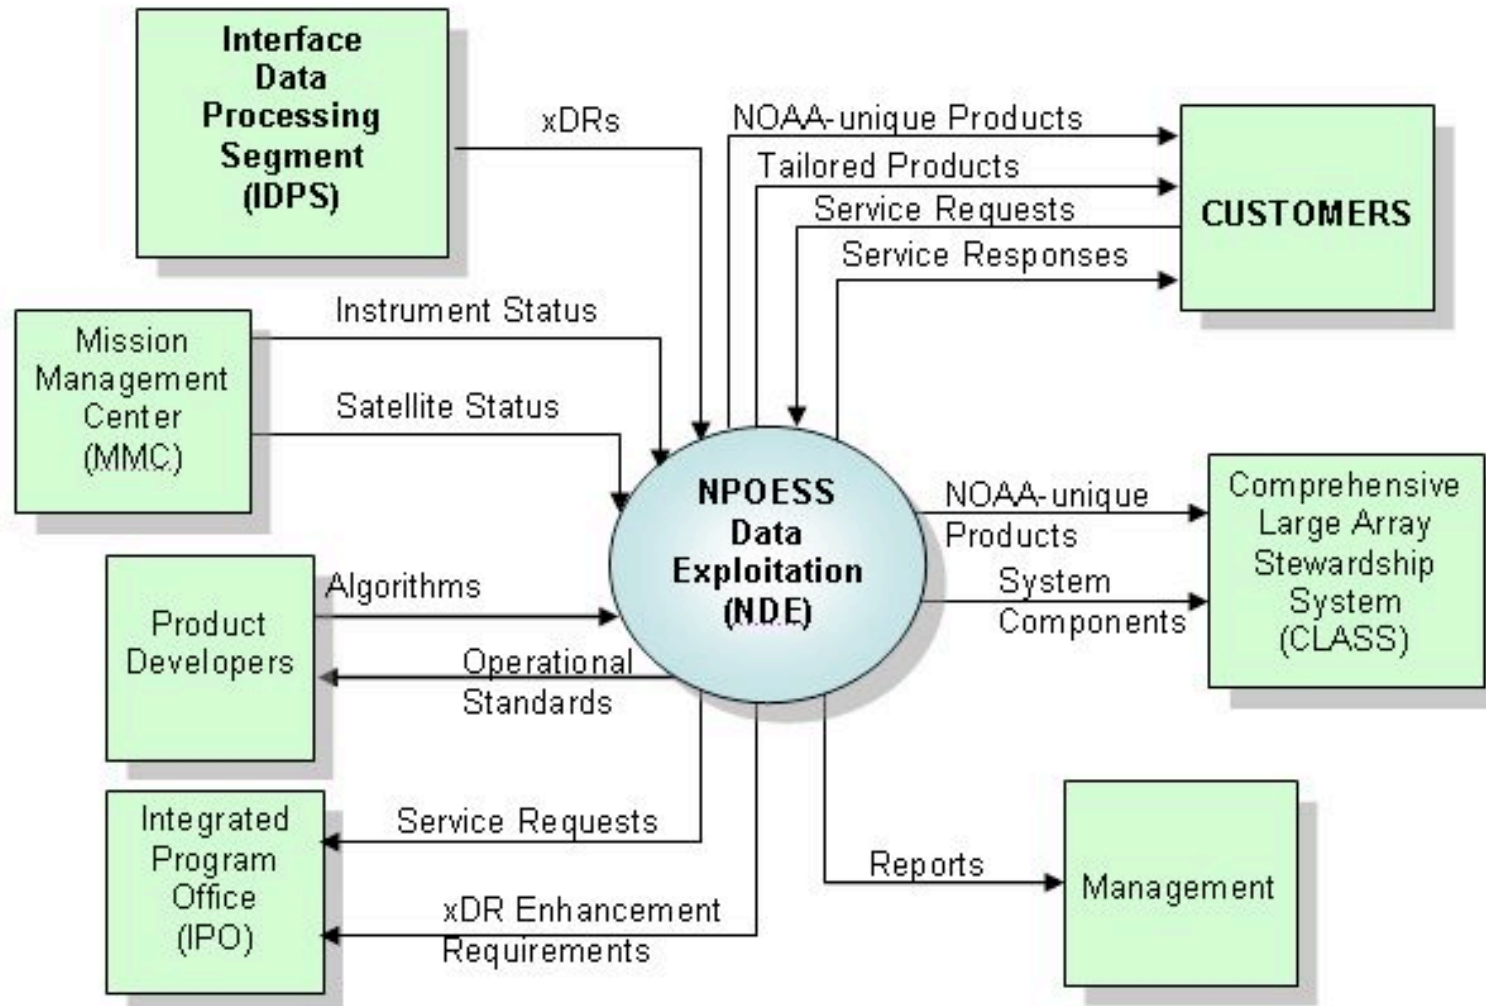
Interface Data Processing Segment (IDPS)

xDRs

NOAA-unique Products

Tailored Products

Service Requests

Service Responses

CUSTOMERS

Mission Management Center (MMC)

Instrument Status

Satellite Status

NPOESS Data Exploitation (NDE)

NOAA-unique Products

System Components

Comprehensive Large Array Stewardship System (CLASS)

Product Developers

Algorithms

Operational Standards

Integrated Program Office (IPO)

Service Requests

xDR Enhancement Requirements

Reports

Management